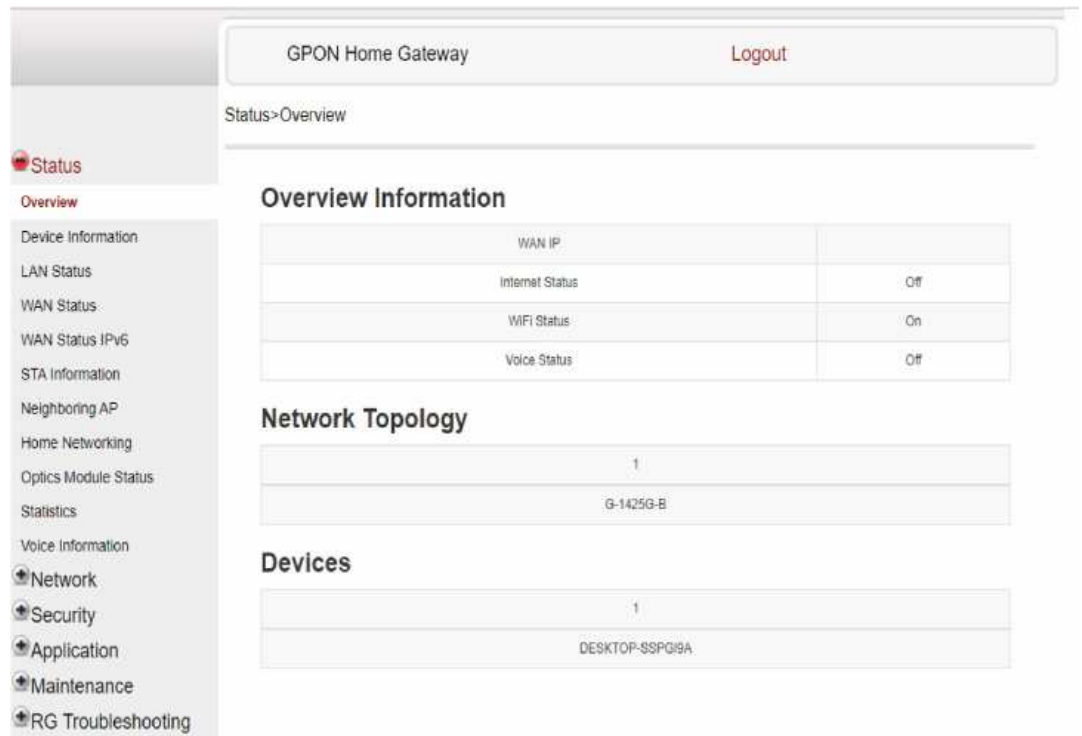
GPON Home Gateway

Logout

Status>Overview

Status

Overview

Device Information

LAN Status

WAN Status

WAN Status IPv6

STA Information

Neighboring AP

Home Networking

Optics Module Status

Statistics

Voice Information

Network

Security

Application

Maintenance

RG Troubleshooting

Overview Information

| WAN IP | |
|---|---|
| Internet Status | Off |
| WiFi Status | On |
| Voice Status | Off |

Network Topology

| 1 |
|---|
| G-1425G-B |

Devices

| 1 |
|---|
| DESKTOP-SSPGI9A |